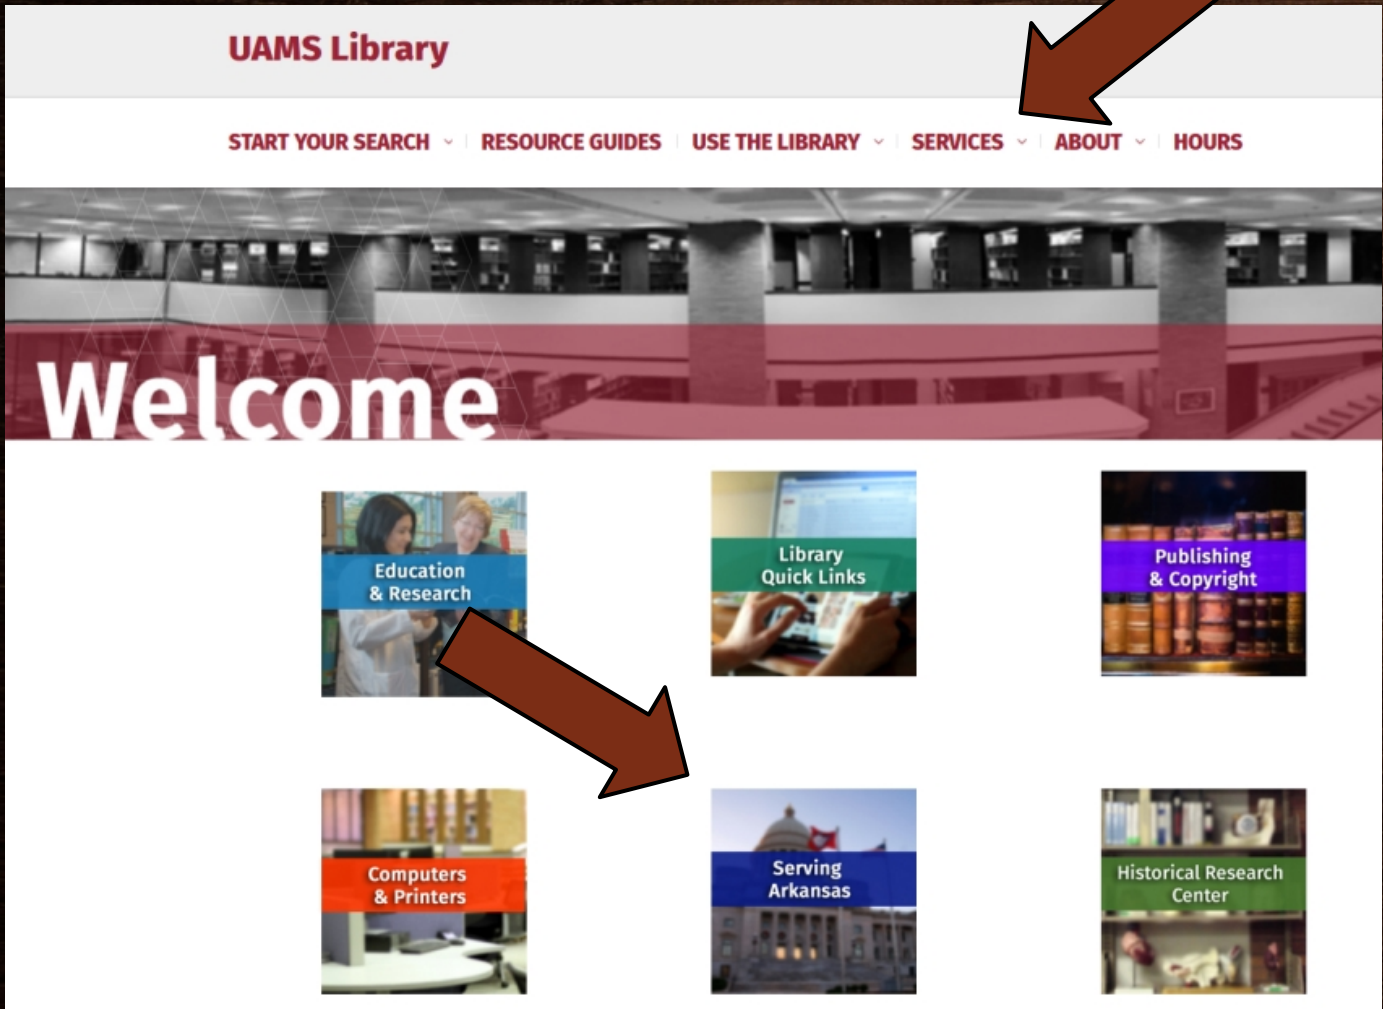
UAMS Library

START YOUR SEARCH | RESOURCE GUIDES | USE THE LIBRARY | SERVICES | ABOUT | HOURS

Welcome

Education & Research

Library Quick Links

Publishing & Copyright

Computers & Printers

Serving Arkansas

Historical Research Center